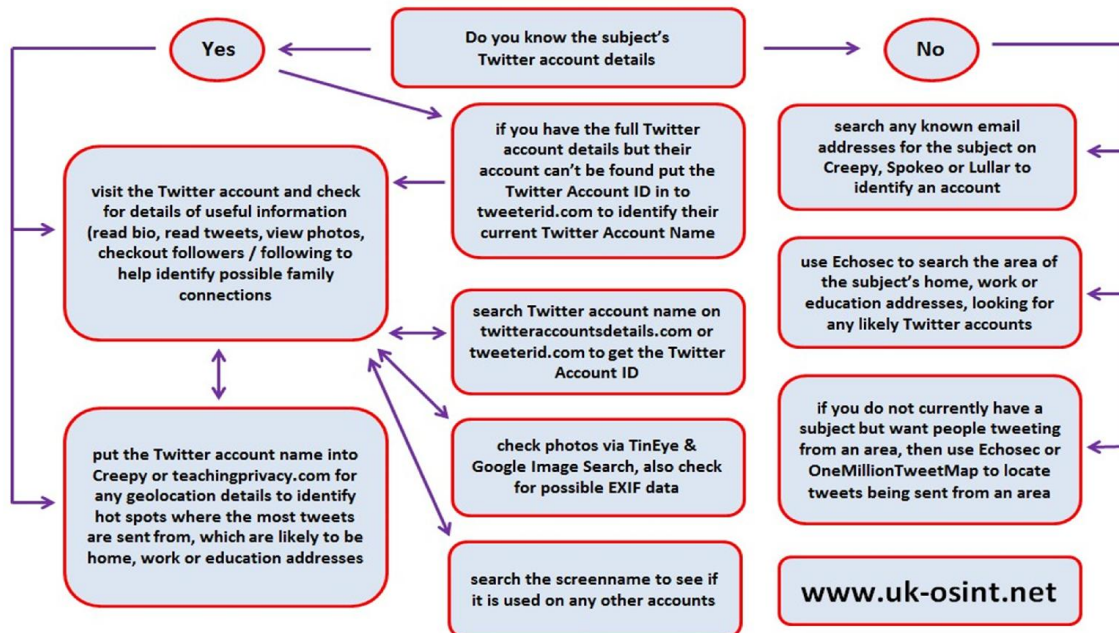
Do you know the subject's Twitter account details

Yes

No

if you have the full Twitter account details but their account can't be found put the Twitter Account ID in to tweeterid.com to identify their current Twitter Account Name

visit the Twitter account and check for details of useful information (read bio, read tweets, view photos, checkout followers / following to help identify possible family connections

search Twitter account name on twitteraccountsdetails.com or tweeterid.com to get the Twitter Account ID

put the Twitter account name into Creepy or teachingprivacy.com for any geolocation details to identify hot spots where the most tweets are sent from, which are likely to be home, work or education addresses

check photos via TinEye & Google Image Search, also check for possible EXIF data

search the screenname to see if it is used on any other accounts

search any known email addresses for the subject on Creepy, Spokeo or Lullar to identify an account

use Echosec to search the area of the subject's home, work or education addresses, looking for any likely Twitter accounts

if you do not currently have a subject but want people tweeting from an area, then use Echosec or OneMillionTweetMap to locate tweets being sent from an area

www.uk-osint.net